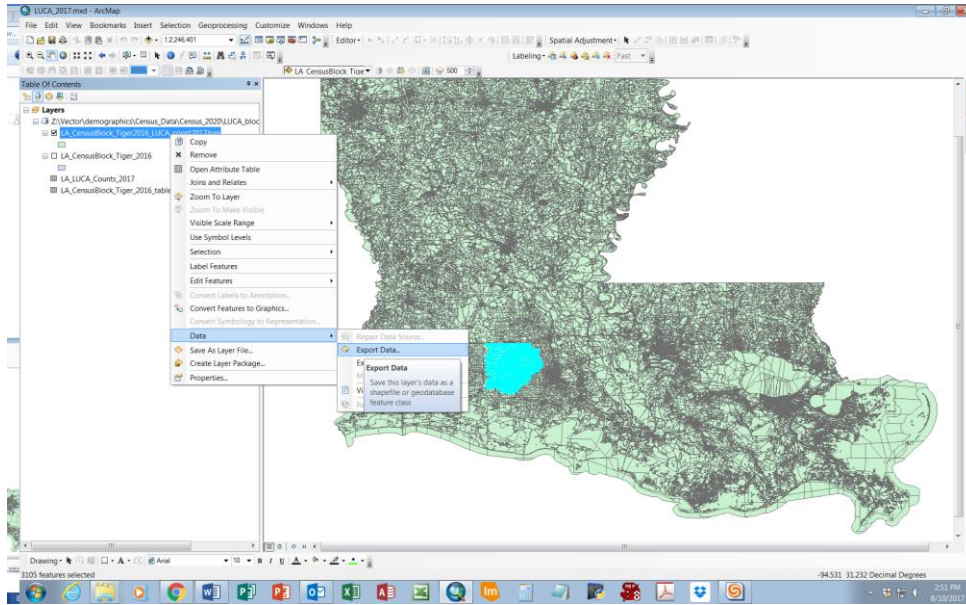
LUCA_2017.mxd - ArcMap

File Edit View Bookmarks Insert Selection Geoprocessing Customize Windows Help

1:2,246,401

Editor▾

Spatial Adjustment▾

Labeling▾

Fast

LA_CensusBlock_Tige▾

500

Table Of Contents

Layers

Z:\Vector\demographics\Census_Data\Census_2020\LUCA_bloc

LA_CensusBlock_Tiger2016_LUCA_count2017join

LA_CensusBlock_Tiger_2016

LA_LUCA_Counts_2017

LA_CensusBlock_Tiger_2016_table

Copy
Remove
Open Attribute Table
Joins and Relates
Zoom To Layer
Zoom To Make Visible
Visible Scale Range
Use Symbol Levels
Selection
Label Features
Edit Features
Convert Labels to Annotation...
Convert Features to Graphics...
Convert Symbology to Representation...
Data
Save As Layer File...
Create Layer Package...
Properties...

Repair Data Source...
Export Data...
Ex
M
Vi
R

Export Data
Save this layer's data as a shapefile or geodatabase feature class

Drawing▾ Arial 10 B I U

3105 features selected

-94.531 31.232 Decimal Degrees

2:51 PM
8/10/2017